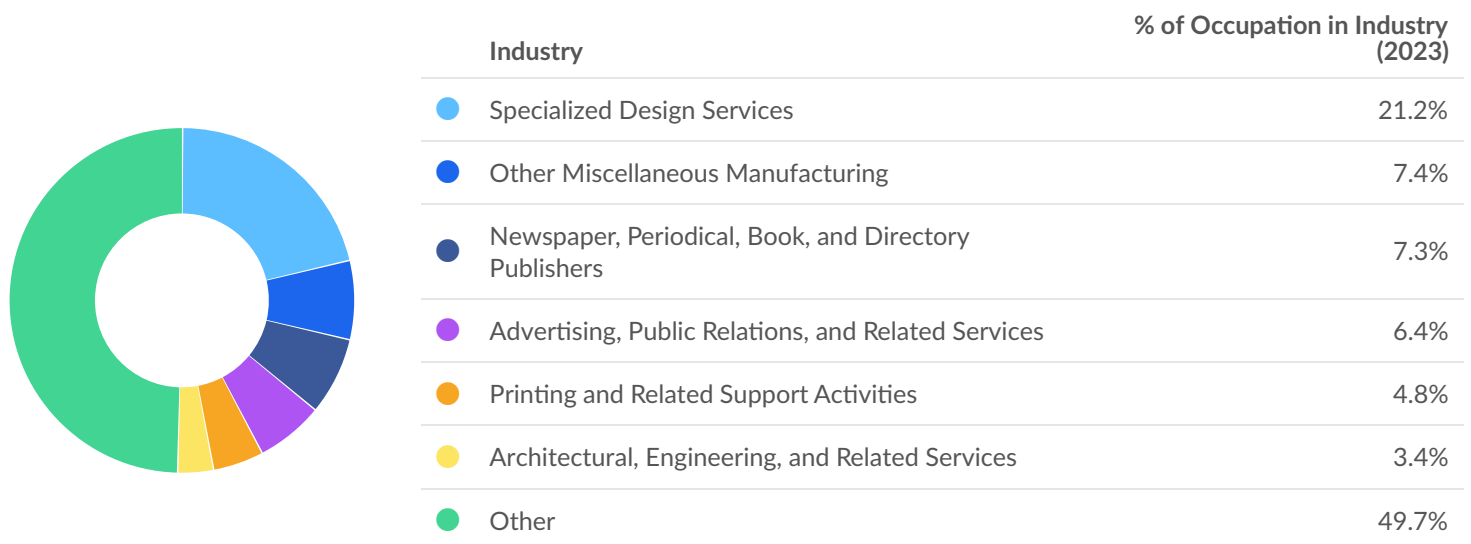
| Industry | % of Occupation in Industry (2023) |
|---|---|
| Specialized Design Services | 21.2% |
| Other Miscellaneous Manufacturing | 7.4% |
| Newspaper, Periodical, Book, and Directory Publishers | 7.3% |
| Advertising, Public Relations, and Related Services | 6.4% |
| Printing and Related Support Activities | 4.8% |
| Architectural, Engineering, and Related Services | 3.4% |
| Other | 49.7% |